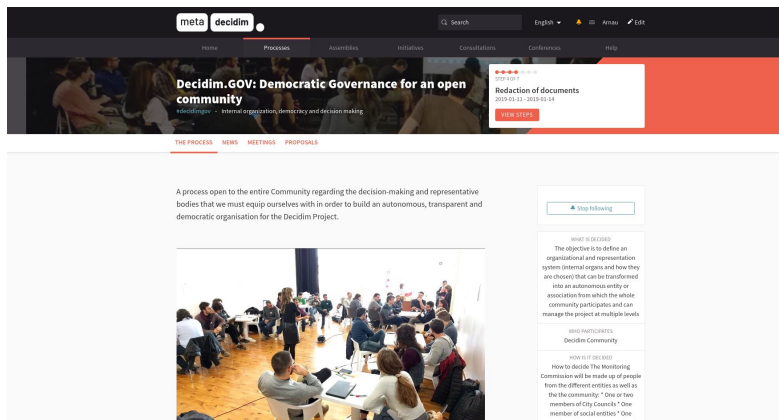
meta decidim

Search

English

Arnau

Edit

Home

Processes

Assemblies

Initiatives

Consultations

Conferences

Help

Decidim.GOV: Democratic Governance for an open community

#decidimgov - Internal organization, democracy and decision making

STEP 5 OF 7

Redaction of documents

2019-01-11 - 2019-01-14

VIEW STEPS

THE PROCESS

NEWS

MEETINGS

PROPOSALS

A process open to the entire Community regarding the decision-making and representative bodies that we must equip ourselves with in order to build an autonomous, transparent and democratic organisation for the Decidim Project.

Stop following

WHAT IS DECIDED

The objective is to define an organizational and representation system (internal organs and how they are chosen) that can be transformed into an autonomous entity or association from which the whole community participates and can manage the project at multiple levels

WHO PARTICIPATES

Decidim Community

HOW IS IT DECIDED

How to decide The Monitoring Commission will be made up of people from the different entities as well as the the community: * One or two members of City Councils * One member of social entities * One